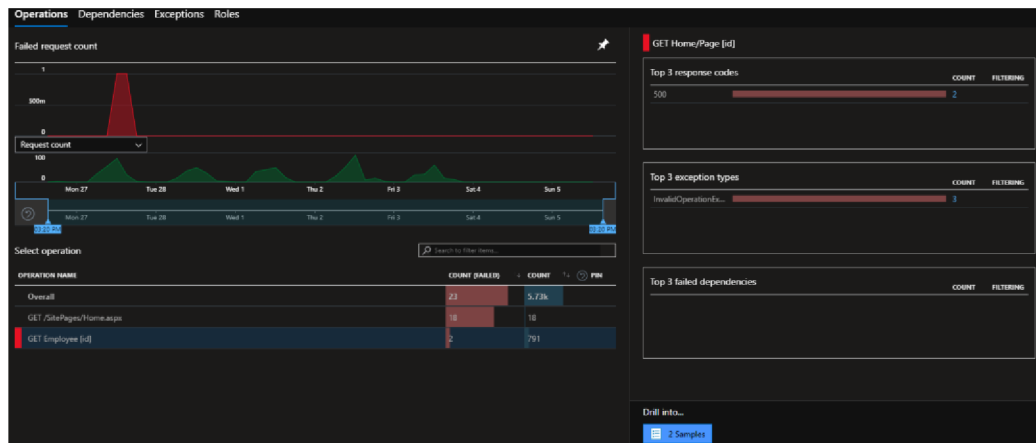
Operations Dependencies Exceptions Roles

Failed request count

1

500m

0

Request count

100

0

Mon 27 Tue 28 Wed 1 Thu 2 Fri 3 Sat 4 Sun 5

Mon 27 Tue 28 Wed 1 Thu 2 Fri 3 Sat 4 Sun 5

03:20 PM

03:20 PM

Select operation

Search to filter items...

| OPERATION NAME | COUNT (FAILED) | COUNT | PIN |
|---|---|---|---|
| Overall | 23 | 5.73k | |
| GET /SitePages/Home.aspx | 18 | 18 | |
| GET Employee [id] | 2 | 791 | |

GET Home/Page [id]

Top 3 response codes

| | COUNT | FILTERING |
|---|---|---|
| 500 | 2 | |

Top 3 exception types

| | COUNT | FILTERING |
|---|---|---|
| InvalidOperationEx... | 3 | |

Top 3 failed dependencies

| | COUNT | FILTERING |
|---|---|---|

Drill into...

2 Samples